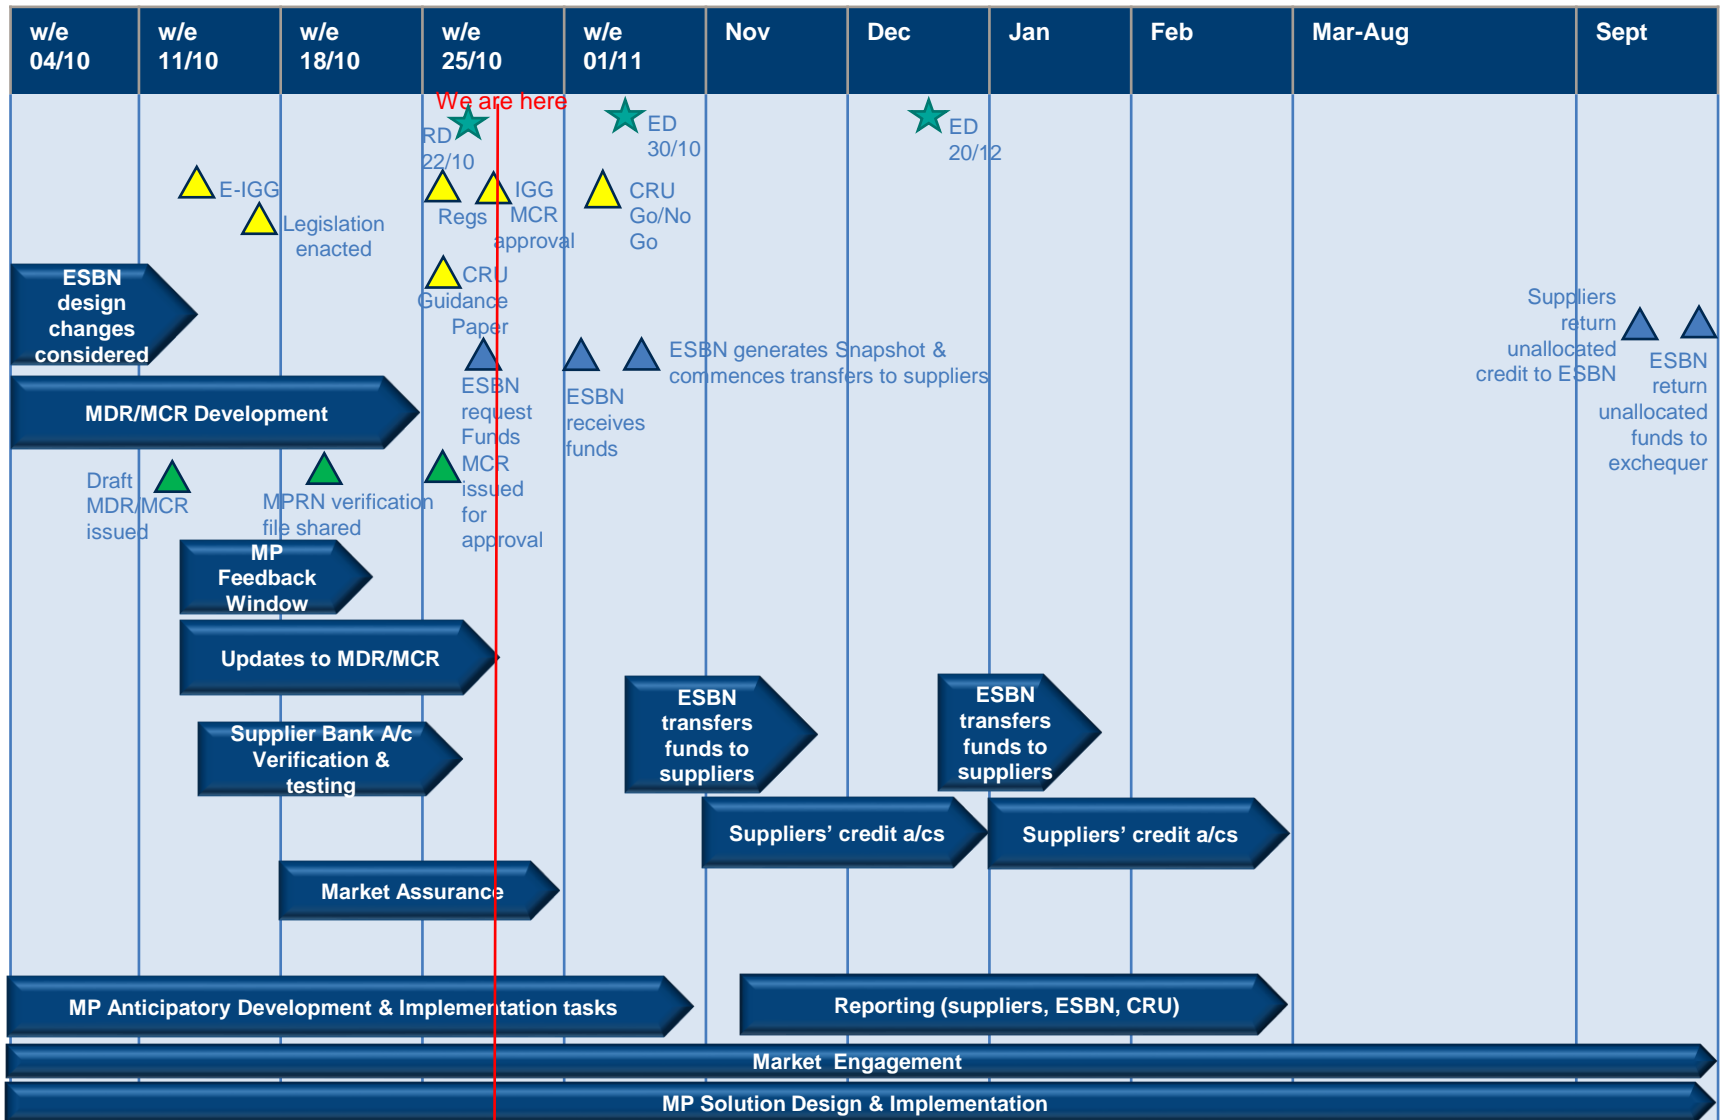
| w/e 04/10 | w/e 11/10 | w/e 18/10 | w/e 25/10 | w/e 01/11 | Nov | Dec | Jan | Feb | Mar-Aug | Sept |
|---|---|---|---|---|---|---|---|---|---|---|

We are here

RD 22/10

ED 30/10

ED 20/12

E-IGG

Legislation enacted

Regs

IGG MCR approval

CRU Go/No Go

CRU Guidance Paper

ESBN design changes considered

Suppliers return unallocated credit to ESBN

ESBN return unallocated funds to exchequer

ESBN request Funds

ESBN receives funds

ESBN generates Snapshot & commences transfers to suppliers

MDR/MCR Development

Draft MDR/MCR issued

MPRN verification file shared

MCR issued for approval

MP Feedback Window

Updates to MDR/MCR

ESBN transfers funds to suppliers

ESBN transfers funds to suppliers

Supplier Bank A/c Verification & testing

Suppliers' credit a/cs

Suppliers' credit a/cs

Market Assurance

MP Anticipatory Development & Implementation tasks

Reporting (suppliers, ESBN, CRU)

Market Engagement

MP Solution Design & Implementation